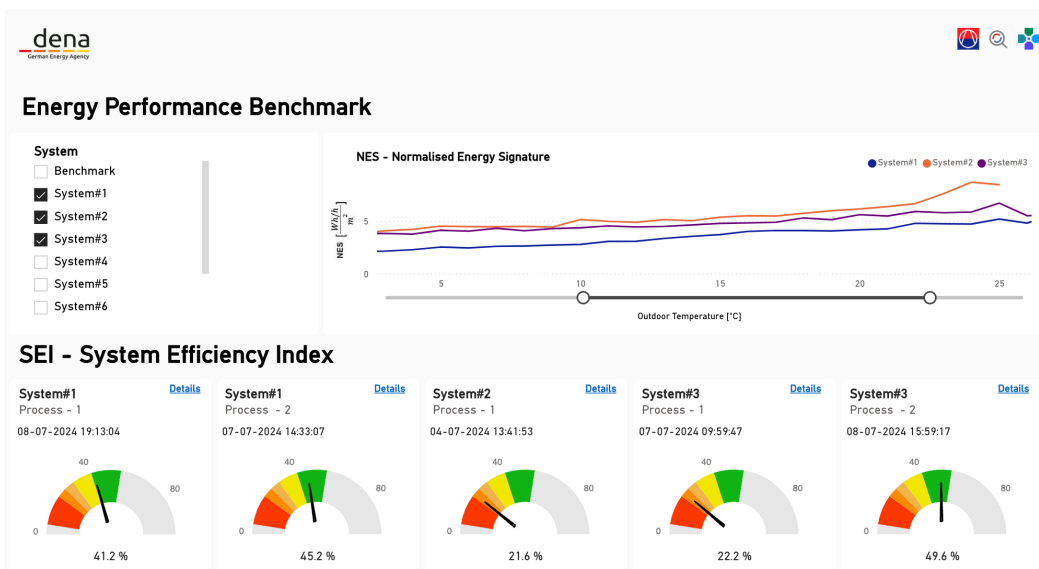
dena
German Energy Agency

Energy Performance Benchmark

System
Benchmark
System#1
System#2
System#3
System#4
System#5
System#6

NES - Normalised Energy Signature
System#1 System#2 System#3
NES $\left[\frac{Wh/h}{m^2}\right]$
5
0
5 10 15 20 25
Outdoor Temperature [°C]

SEI - System Efficiency Index

System#1
Details
Process - 1
08-07-2024 19:13:04
0 40 80
41.2 %

System#1
Details
Process - 2
07-07-2024 14:33:07
0 40 80
45.2 %

System#2
Details
Process - 1
04-07-2024 13:41:53
0 40 80
21.6 %

System#3
Details
Process - 1
07-07-2024 09:59:47
0 40 80
22.2 %

System#3
Details
Process - 2
08-07-2024 15:59:17
0 40 80
49.6 %